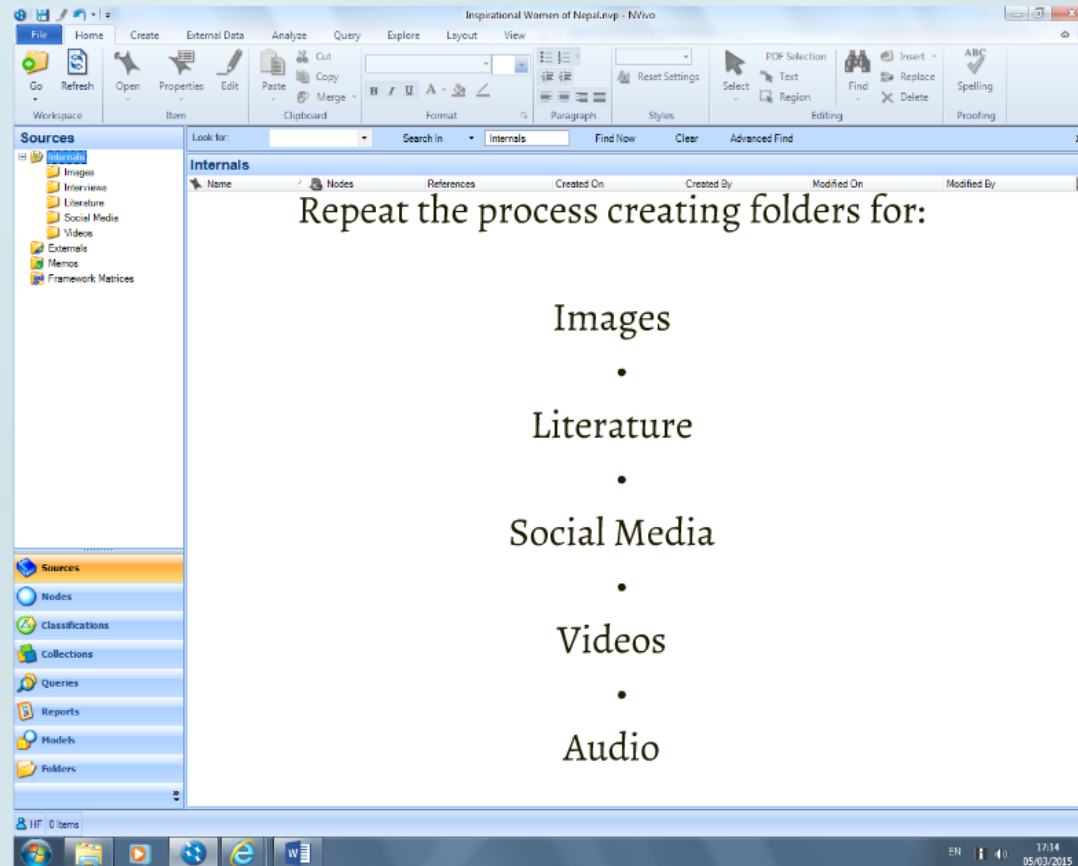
Inspirational Women of Nepal.nvp - NVivo

File Home Create External Data Analyze Query Explore Layout View

Go Refresh Open Properties Edit Paste Cut Copy Merge PDF Selection Text Region Select Find Insert Replace Delete Spelling Reset Settings

Workspace Item Clipboard Format Paragraph Styles Editing Proofing

Sources

Internals
Images
Interviews
Literature
Social Media
Videos
Externals
Memos
Framework Matrices

Look for: Search In Internals Find Now Clear Advanced Find

Internals

| Name | Nodes | References | Created On | Created By | Modified On | Modified By |
|---|---|---|---|---|---|---|

Repeat the process creating folders for:

Images
•
Literature
•
Social Media
•
Videos
•
Audio

Sources
Nodes
Classifications
Collections
Queries
Reports
Models
Folders

HF 0 Items

EN 17:14 05/03/2015